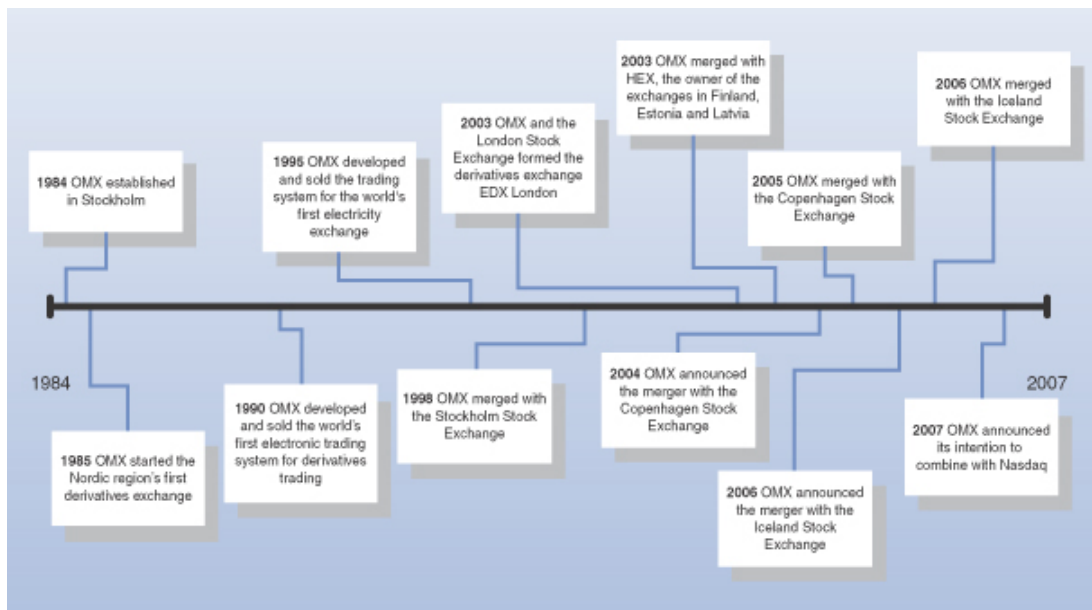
1984 OMX established in Stockholm

1995 OMX developed and sold the trading system for the world's first electricity exchange

2003 OMX and the London Stock Exchange formed the derivatives exchange EDX London

2003 OMX merged with HEX, the owner of the exchanges in Finland, Estonia and Latvia

2005 OMX merged with the Copenhagen Stock Exchange

2006 OMX merged with the Iceland Stock Exchange

1984

2007

1985 OMX started the Nordic region's first derivatives exchange

1990 OMX developed and sold the world's first electronic trading system for derivatives trading

1998 OMX merged with the Stockholm Stock Exchange

2004 OMX announced the merger with the Copenhagen Stock Exchange

2006 OMX announced the merger with the Iceland Stock Exchange

2007 OMX announced its intention to combine with Nasdaq